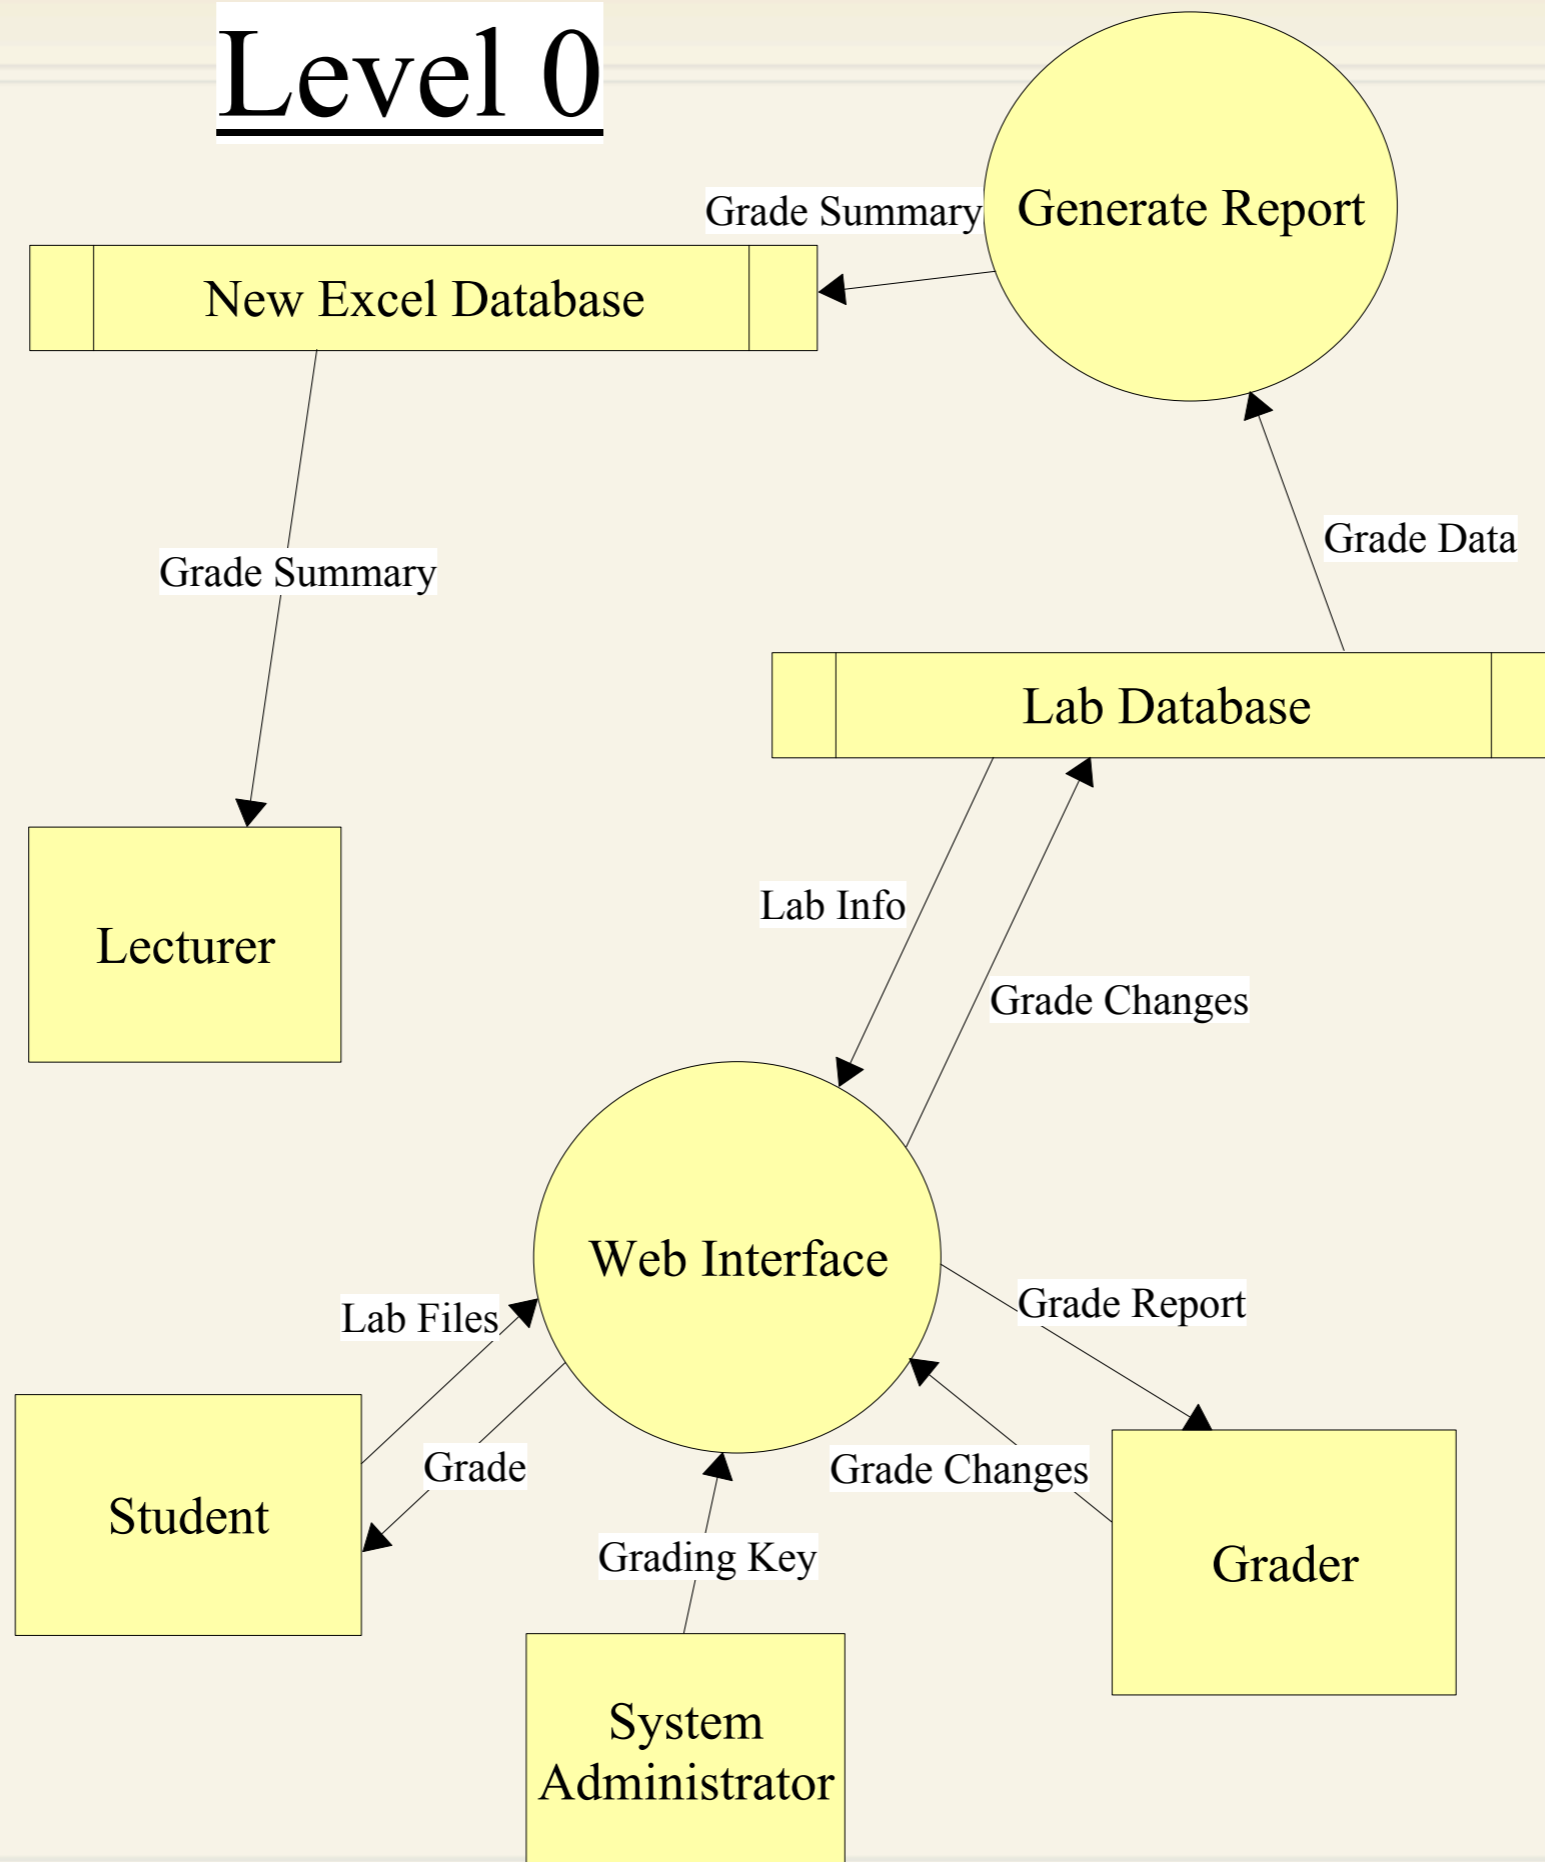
Level 0

Grade Summary

Generate Report

New Excel Database

Grade Summary

Grade Data

Lab Database

Lecturer

Lab Info

Grade Changes

Web Interface

Grade Report

Lab Files

Grade

Grade Changes

Student

Grading Key

Grader

System Administrator